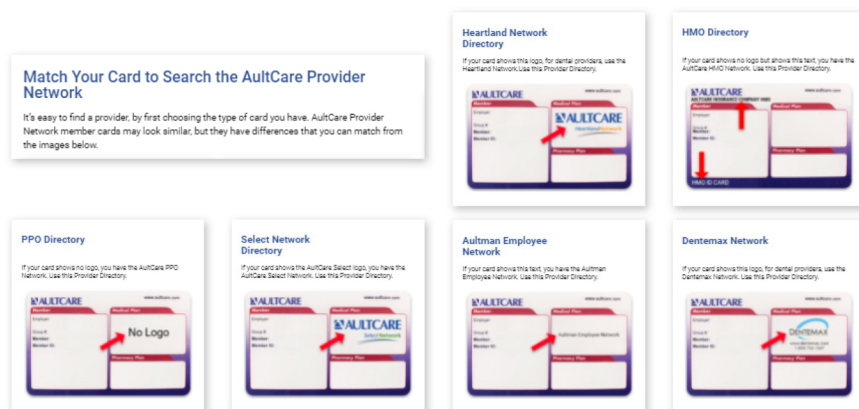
Match Your Card to Search the AultCare Provider Network

It's easy to find a provider, by first choosing the type of card you have. AultCare Provider Network member cards may look similar, but they have differences that you can match from the images below.

Heartland Network Directory

If your card shows this logo, for dental providers, use the Heartland Network Use this Provider Directory.

AULTCARE
Member
Medical Plan
AULTCARE
Heartland Network
Pharmacy Plan

HMO Directory

If your card shows no logo but shows this text, you have the AultCare HMO Network. Use this Provider Directory.

AULTCARE
www.aultcare.com
Member
Medical Plan
Pharmacy Plan
HMO ID CARD

PPO Directory

If your card shows no logo, you have the AultCare PPO Network. Use this Provider Directory.

AULTCARE
www.aultcare.com
Member
Medical Plan
No Logo
Pharmacy Plan

Select Network Directory

If your card shows the AultCare Select logo, you have the AultCare Select Network. Use this Provider Directory.

AULTCARE
www.aultcare.com
Member
Medical Plan
AULTCARE
Select Network
Pharmacy Plan

Aultman Employee Network

If your card shows this text, you have the Aultman Employee Network. Use this Provider Directory.

AULTCARE
www.aultcare.com
Member
Medical Plan
Aultman Employee Network
Pharmacy Plan

Dentemax Network

If your card shows this logo, for dental providers, use the Dentemax Network. Use this Provider Directory.

AULTCARE
www.aultcare.com
Member
Medical Plan
DENTEMAX
Pharmacy Plan